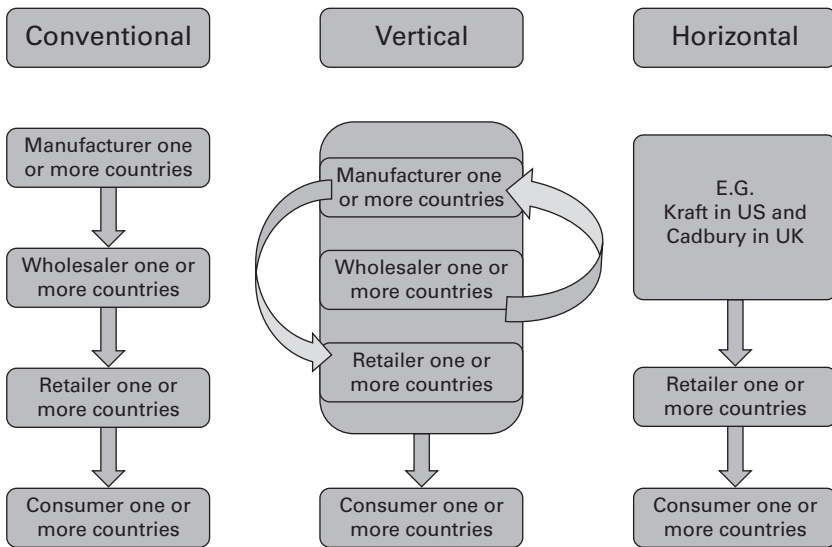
Conventional

Manufacturer one or more countries

Wholesaler one or more countries

Retailer one or more countries

Consumer one or more countries

Vertical

Manufacturer one or more countries

Wholesaler one or more countries

Retailer one or more countries

Consumer one or more countries

Horizontal

E.G. Kraft in US and Cadbury in UK

Retailer one or more countries

Consumer one or more countries